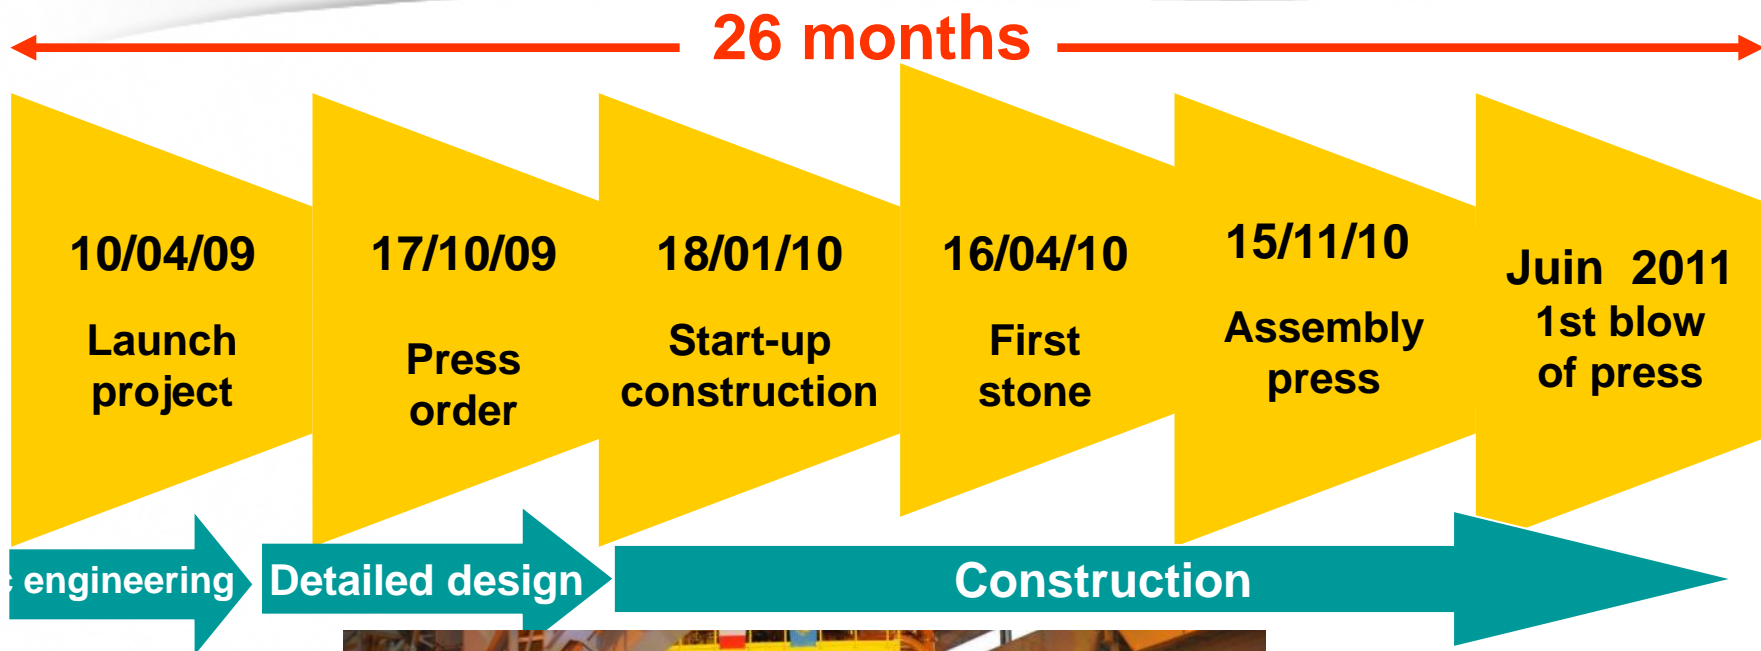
26 months

10/04/09
Launch project

17/10/09
Press order

18/01/10
Start-up construction

16/04/10
First stone

15/11/10
Assembly press

Juin 2011
1st blow of press

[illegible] engineering

Detailed design

Construction